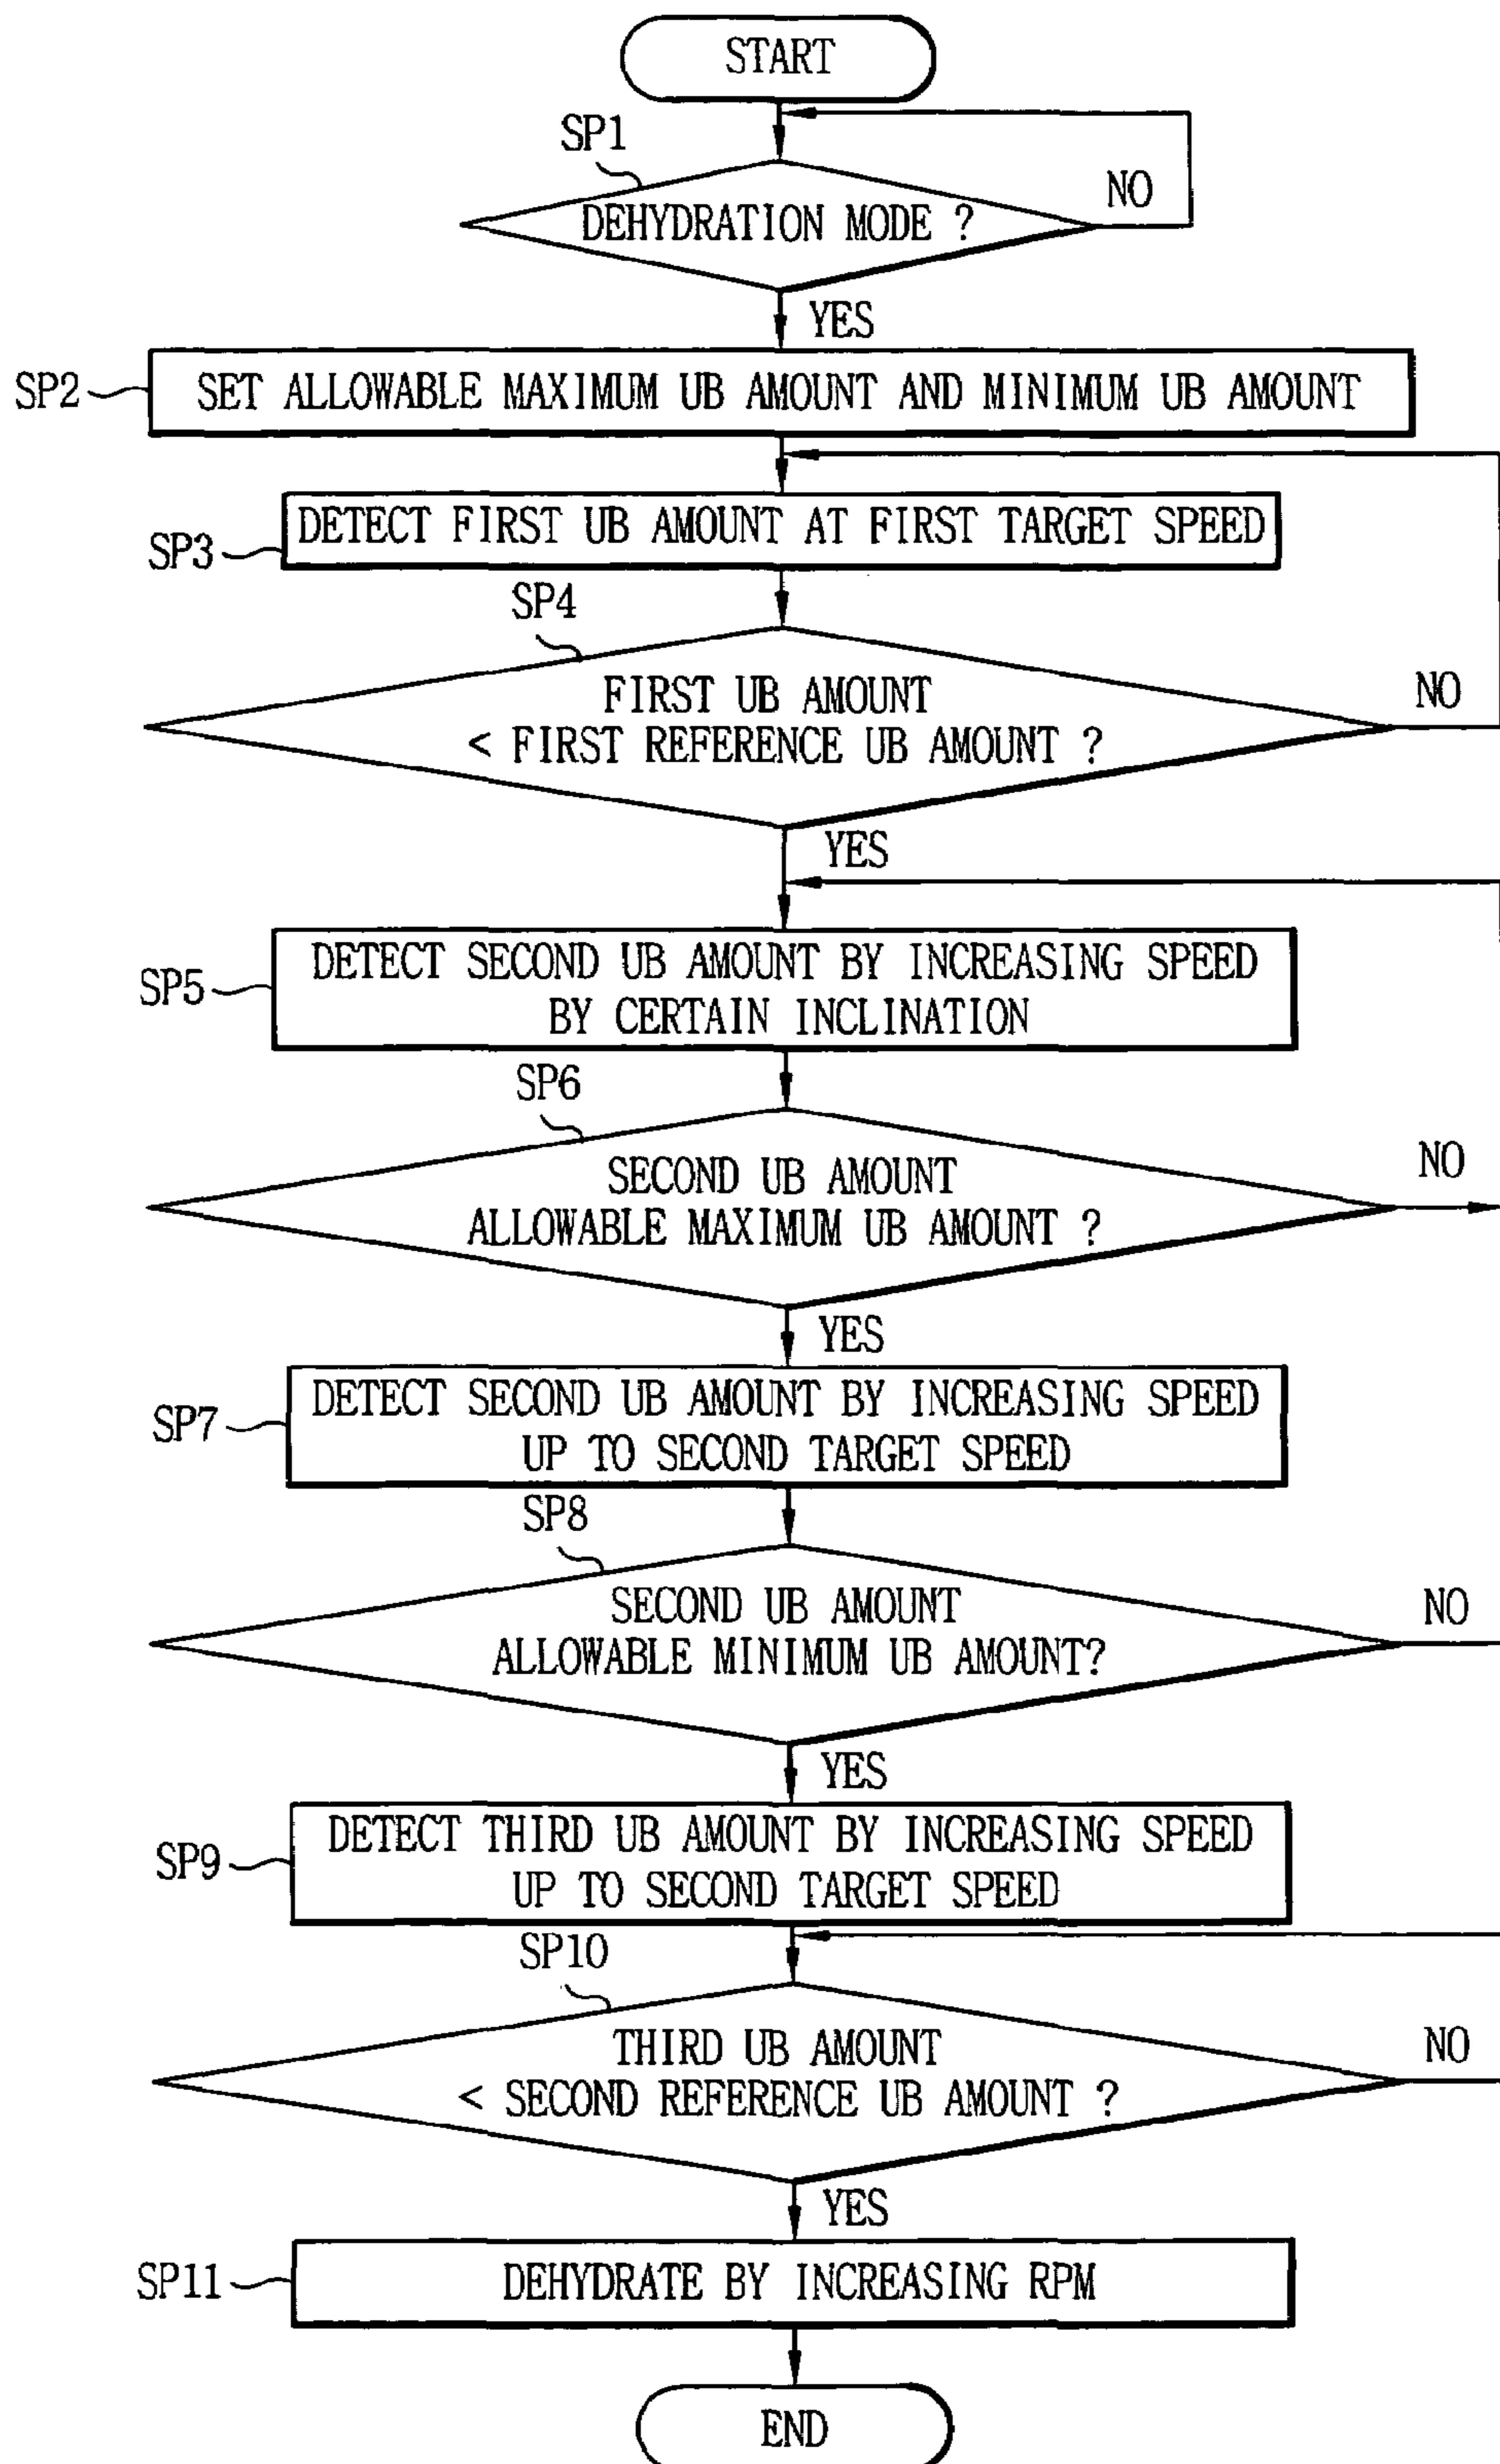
START

SP1

DEHYDRATION MODE ?

NO

YES

SP2

SET ALLOWABLE MAXIMUM UB AMOUNT AND MINIMUM UB AMOUNT

SP3

DETECT FIRST UB AMOUNT AT FIRST TARGET SPEED

SP4

FIRST UB AMOUNT < FIRST REFERENCE UB AMOUNT ?

NO

YES

SP5

DETECT SECOND UB AMOUNT BY INCREASING SPEED BY CERTAIN INCLINATION

SP6

SECOND UB AMOUNT ALLOWABLE MAXIMUM UB AMOUNT ?

NO

YES

SP7

DETECT SECOND UB AMOUNT BY INCREASING SPEED UP TO SECOND TARGET SPEED

SP8

SECOND UB AMOUNT ALLOWABLE MINIMUM UB AMOUNT?

NO

YES

SP9

DETECT THIRD UB AMOUNT BY INCREASING SPEED UP TO SECOND TARGET SPEED

SP10

THIRD UB AMOUNT < SECOND REFERENCE UB AMOUNT ?

NO

YES

SP11

DEHYDRATE BY INCREASING RPM

END